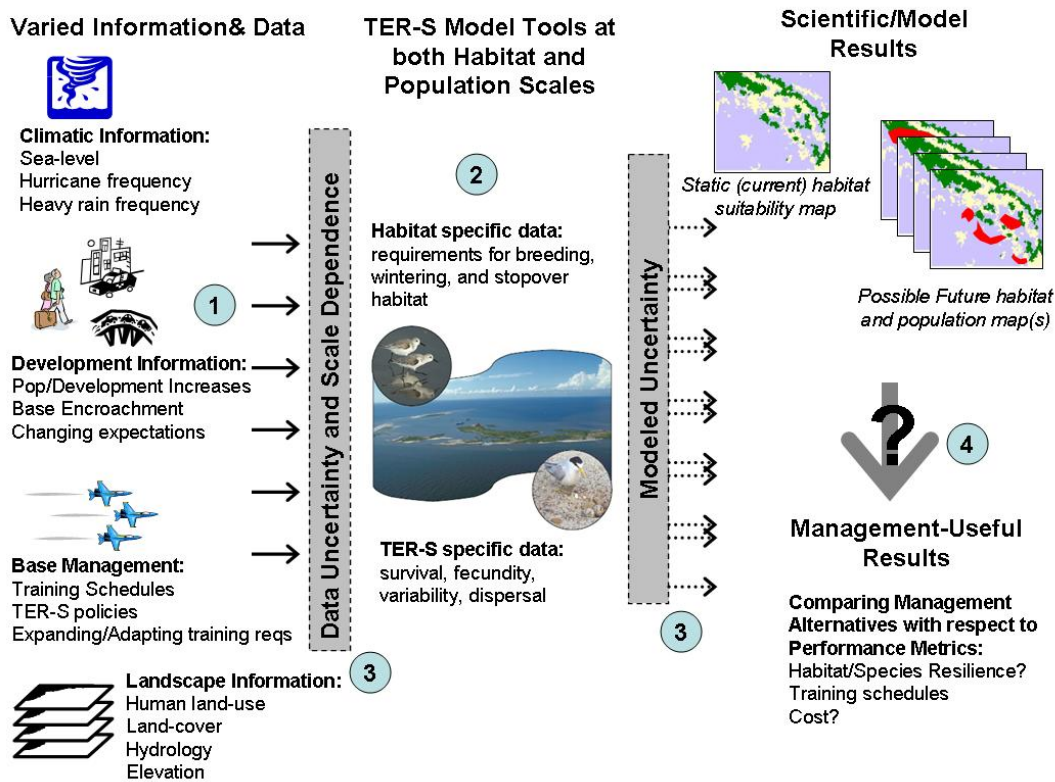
Varied Information& Data

Climatic Information:
Sea-level
Hurricane frequency
Heavy rain frequency

1

Development Information:
Pop/Development Increases
Base Encroachment
Changing expectations

Base Management:
Training Schedules
TER-S policies
Expanding/Adapting training reqs

Landscape Information:
Human land-use
Land-cover
Hydrology
Elevation

Data Uncertainty and Scale Dependence

3

TER-S Model Tools at both Habitat and Population Scales

2

Habitat specific data:
requirements for breeding, wintering, and stopover habitat

TER-S specific data:
survival, fecundity, variability, dispersal

Modeled Uncertainty

3

Scientific/Model Results

Static (current) habitat suitability map

Possible Future habitat and population map(s)

?

4

Management-Useful Results

Comparing Management Alternatives with respect to Performance Metrics:
Habitat/Species Resilience?
Training schedules
Cost?